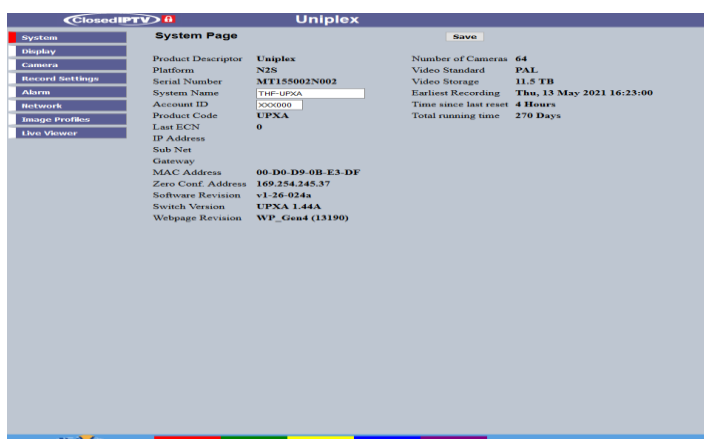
ClosedIPTV

Uniplex

System
Display
Camera
Record Settings
Alarm
Network
Image Profiles
Live Viewer

System Page

Save

| | |
|---|---|
| Product Descriptor | Uniplex |
| Platform | N2S |
| Serial Number | MT155002N002 |
| System Name | THF-UPXA |
| Account ID | XXX000 |
| Product Code | UPXA |
| Last ECN | 0 |
| IP Address | |
| Sub Net | |
| Gateway | |
| MAC Address | 00-D0-D9-0B-E3-DF |
| Zero Conf. Address | 169.254.245.37 |
| Software Revision | v1-26-024a |
| Switch Version | UPXA 1.44A |
| Webpage Revision | WP_Gen4 (13190) |

| | |
|---|---|
| Number of Cameras | 64 |
| Video Standard | PAL |
| Video Storage | 11.5 TB |
| Earliest Recording | Thu, 13 May 2021 16:23:00 |
| Time since last reset | 4 Hours |
| Total running time | 270 Days |